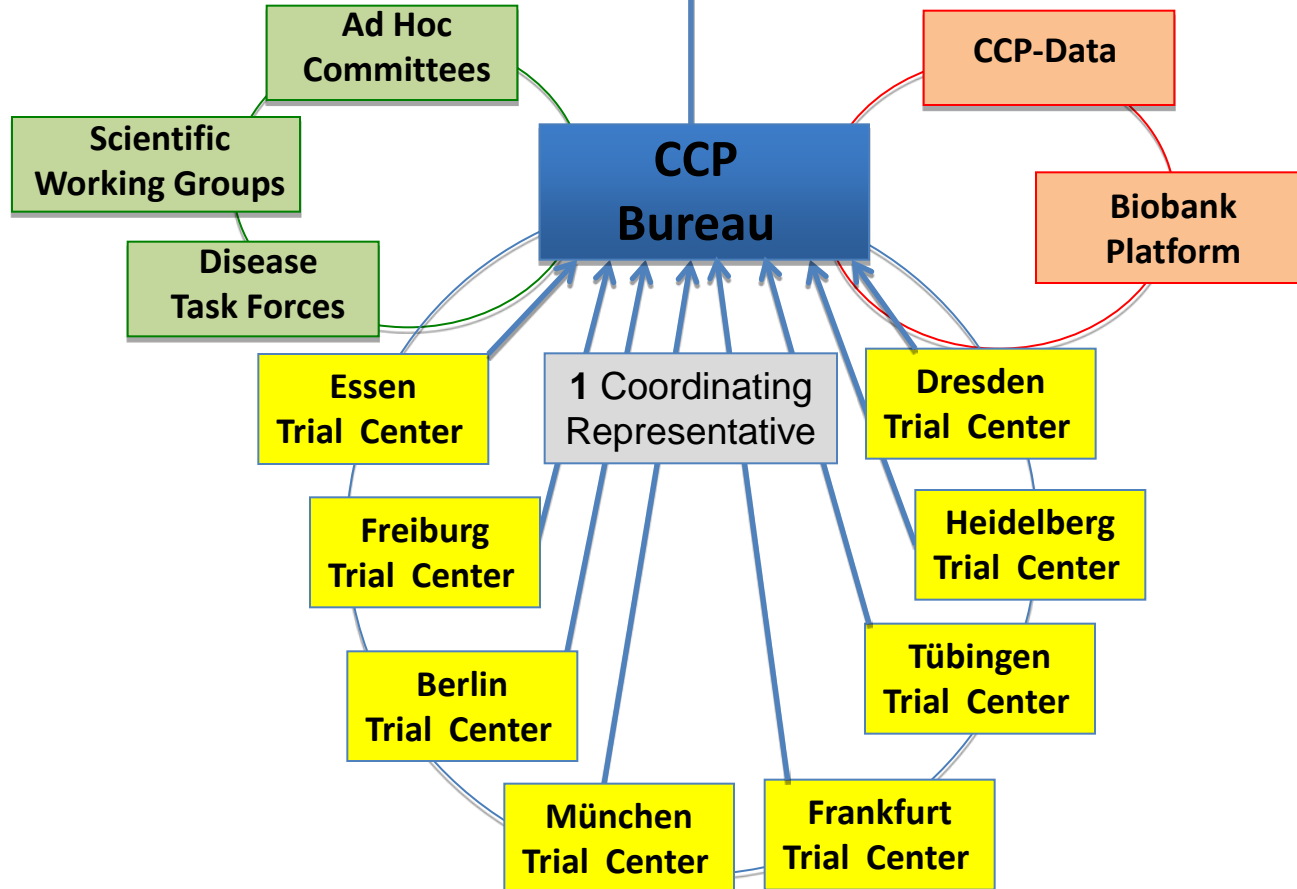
Ad Hoc Committees

Scientific Working Groups

Disease Task Forces

CCP-Data

Biobank Platform

CCP Bureau

1 Coordinating Representative

Essen Trial Center

Dresden Trial Center

Freiburg Trial Center

Heidelberg Trial Center

Berlin Trial Center

Tübingen Trial Center

München Trial Center

Frankfurt Trial Center